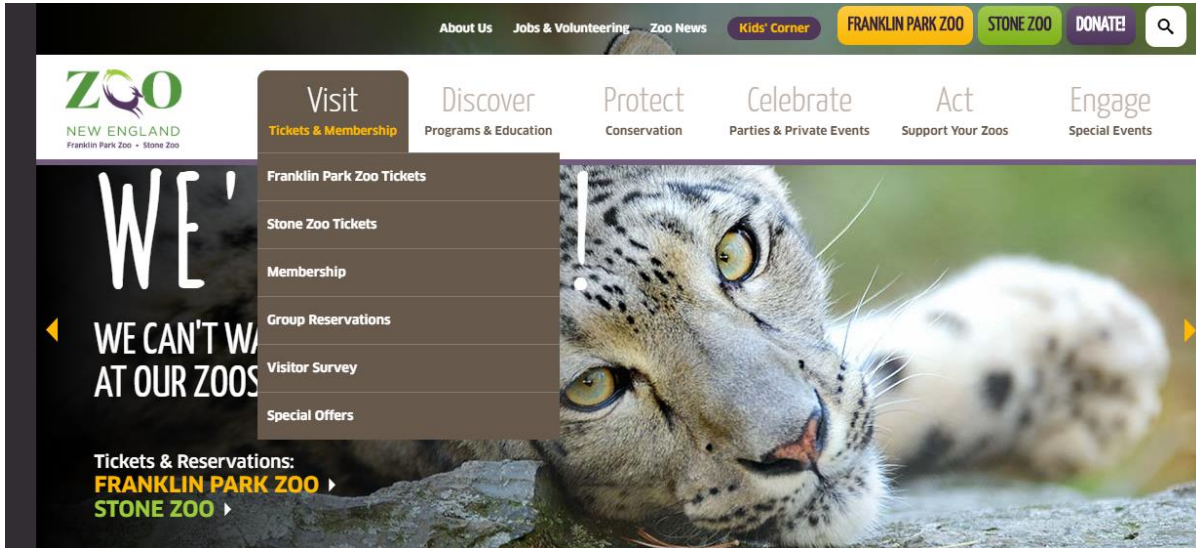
About Us Jobs & Volunteering Zoo News Kids' Corner FRANKLIN PARK ZOO STONE ZOO DONATE!

ZOO NEW ENGLAND
Franklin Park Zoo • Stone Zoo

Visit
Tickets & Membership

Discover
Programs & Education

Protect
Conservation

Celebrate
Parties & Private Events

Act
Support Your Zoos

Engage
Special Events

Franklin Park Zoo Tickets
Stone Zoo Tickets
Membership
Group Reservations
Visitor Survey
Special Offers

WE' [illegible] !

WE CAN'T WA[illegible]
AT OUR ZOOS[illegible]

Tickets & Reservations:
FRANKLIN PARK ZOO
STONE ZOO